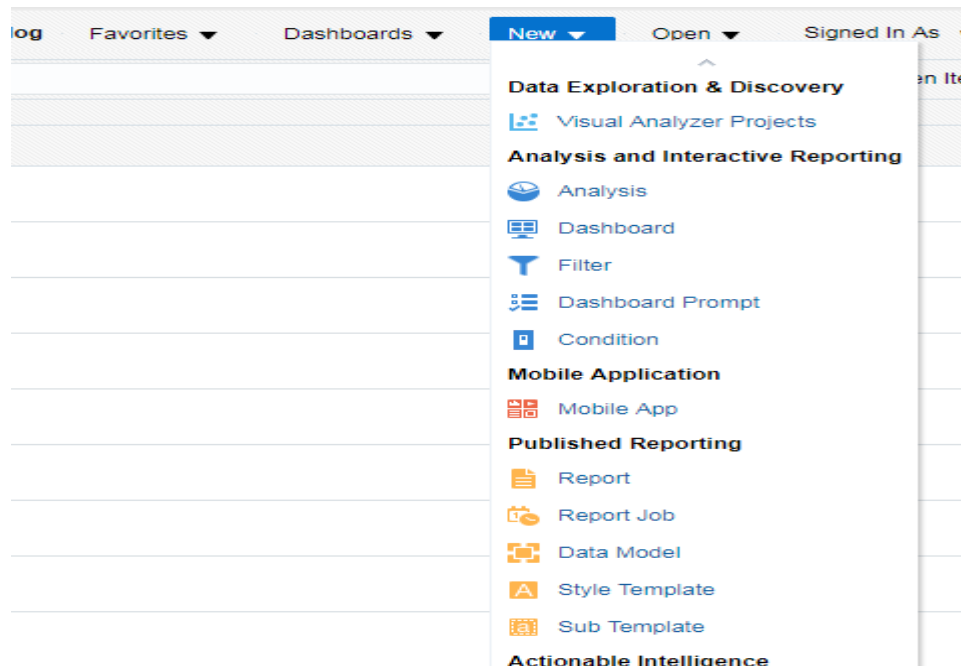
log Favorites ▼ Dashboards ▼ New ▼ Open ▼ Signed In As

en Ite

Data Exploration & Discovery

Visual Analyzer Projects

Analysis and Interactive Reporting

Analysis

Dashboard

Filter

Dashboard Prompt

Condition

Mobile Application

Mobile App

Published Reporting

Report

Report Job

Data Model

Style Template

Sub Template

Actionable Intelligence